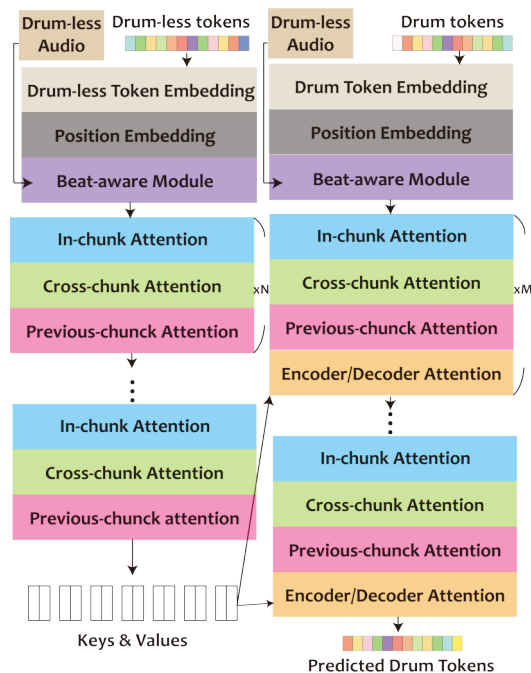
Drum-less Audio

Drum-less tokens

Drum-less Token Embedding

Position Embedding

Beat-aware Module

In-chunk Attention

Cross-chunk Attention

xN

Previous-chunck Attention

In-chunk Attention

Cross-chunk Attention

Previous-chunck attention

Keys & Values

Drum-less Audio

Drum tokens

Drum Token Embedding

Position Embedding

Beat-aware Module

In-chunk Attention

Cross-chunk Attention

xM

Previous-chunck Attention

Encoder/Decoder Attention

In-chunk Attention

Cross-chunk Attention

Previous-chunck Attention

Encoder/Decoder Attention

Predicted Drum Tokens